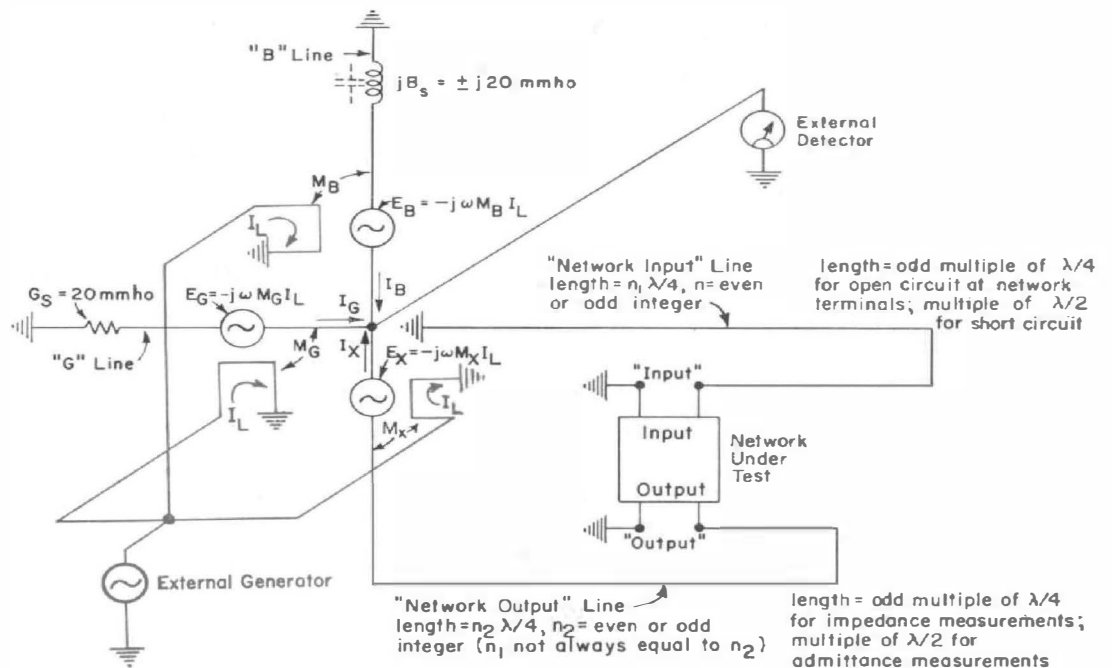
"B" Line
$jB_s = \pm j20$ mmho

External Detector

$M_B$
$E_B = -j\omega M_B I_L$
$I_L$
$I_B$

"Network Input" Line
length = $n_1 \lambda/4$, n = even or odd integer

length = odd multiple of $\lambda/4$ for open circuit at network terminals; multiple of $\lambda/2$ for short circuit

$G_S = 20$ mmho
$E_G = -j\omega M_G I_L$
$I_G$
$I_X$
$M_G$
"G" Line
$E_X = -j\omega M_X I_L$
$I_L$
$I_L$
$M_X$

"Input"
Input
Network Under Test
Output
"Output"

External Generator

"Network Output" Line
length = $n_2 \lambda/4$, $n_2$ = even or odd integer ($n_1$ not always equal to $n_2$)

length = odd multiple of $\lambda/4$ for impedance measurements; multiple of $\lambda/2$ for admittance measurements